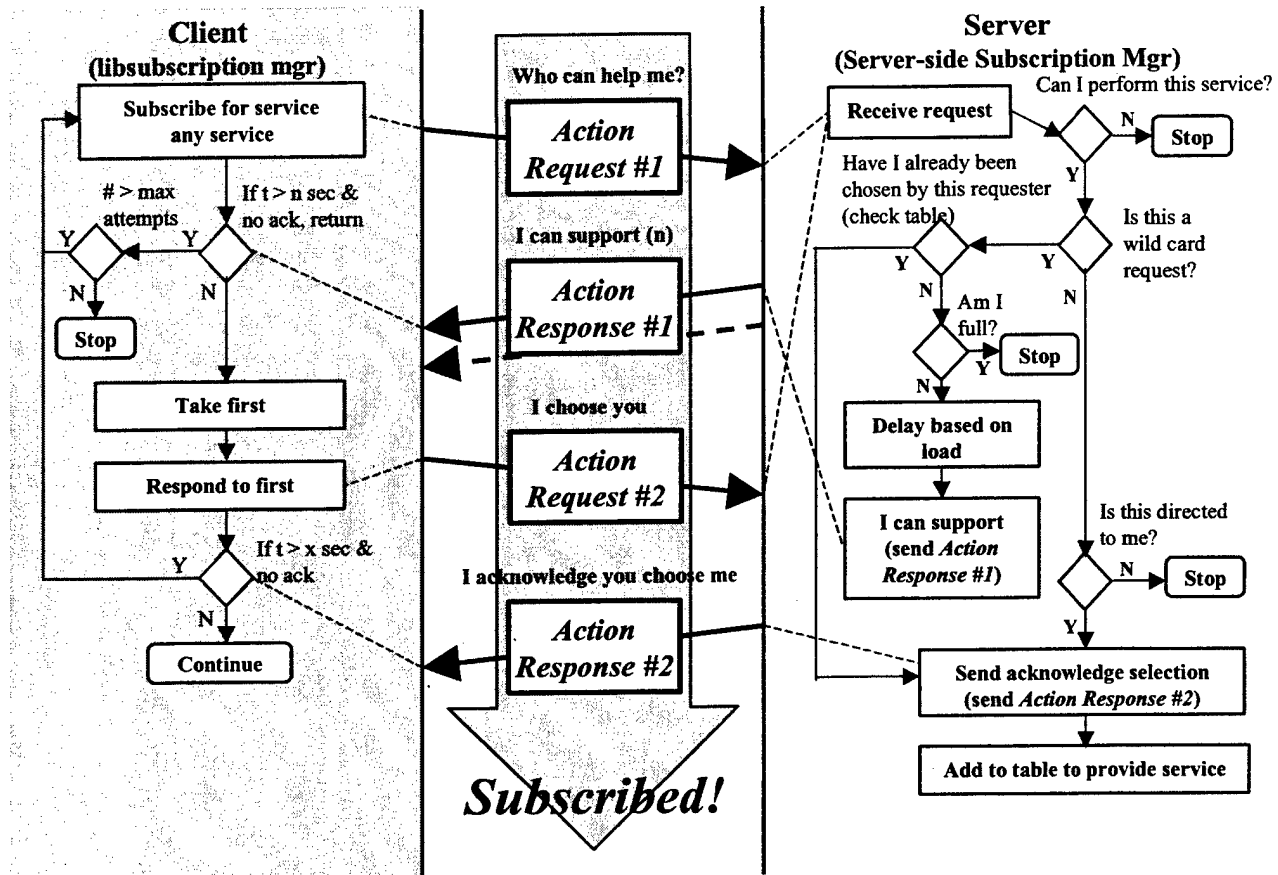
Client
(libsubscription mgr)

Subscribe for service any service

# > max attempts

If t > n sec & no ack, return

Y

Y

N

N

Stop

Take first

Respond to first

If t > x sec & no ack

Y

N

Continue

Who can help me?

*Action Request #1*

I can support (n)

*Action Response #1*

I choose you

*Action Request #2*

I acknowledge you choose me

*Action Response #2*

*Subscribed!*

Server
(Server-side Subscription Mgr)

Can I perform this service?

Receive request

N

Stop

Y

Have I already been chosen by this requester (check table)

Is this a wild card request?

Y

Y

N

N

Am I full?

Stop

Y

N

Delay based on load

I can support (send *Action Response #1*)

Is this directed to me?

N

Stop

Y

Send acknowledge selection (send *Action Response #2*)

Add to table to provide service